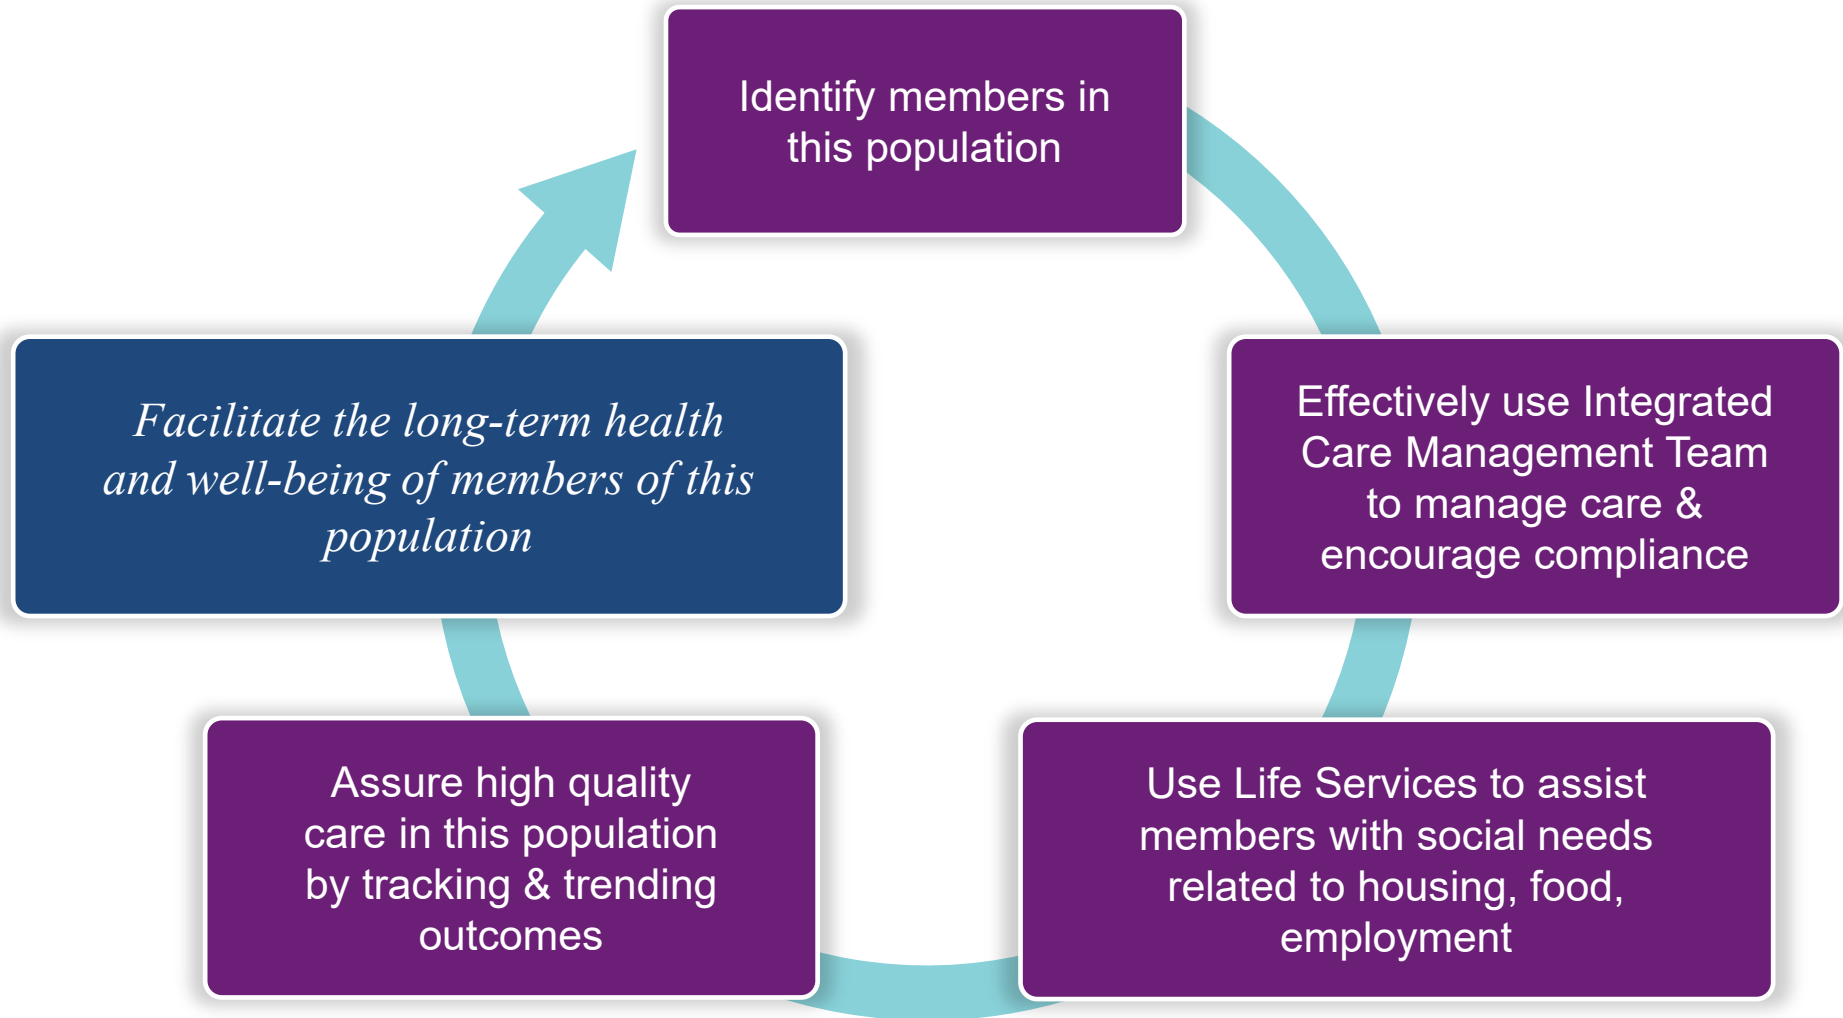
Identify members in this population

Effectively use Integrated Care Management Team to manage care & encourage compliance

Use Life Services to assist members with social needs related to housing, food, employment

Assure high quality care in this population by tracking & trending outcomes

Facilitate the long-term health and well-being of members of this population